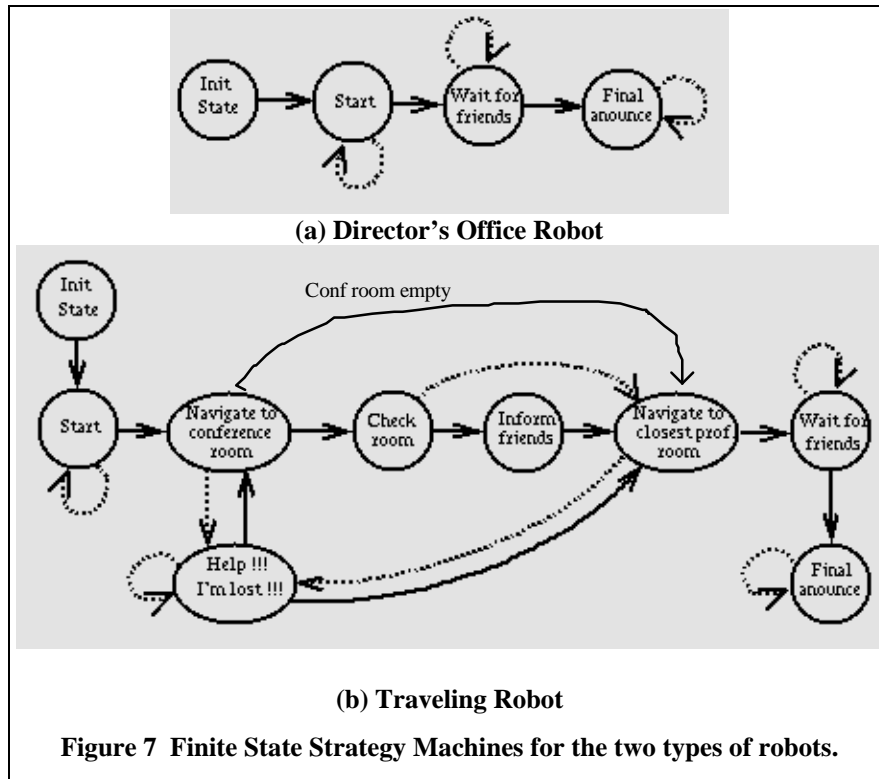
Init State

Start

Wait for friends

Final anounce

(a) Director's Office Robot

Init State

Conf room empty

Start

Navigate to conference room

Check room

Inform friends

Navigate to closest prof room

Wait for friends

Help !!! I'm lost !!!

Final anounce

(b) Traveling Robot

Figure 7 Finite State Strategy Machines for the two types of robots.